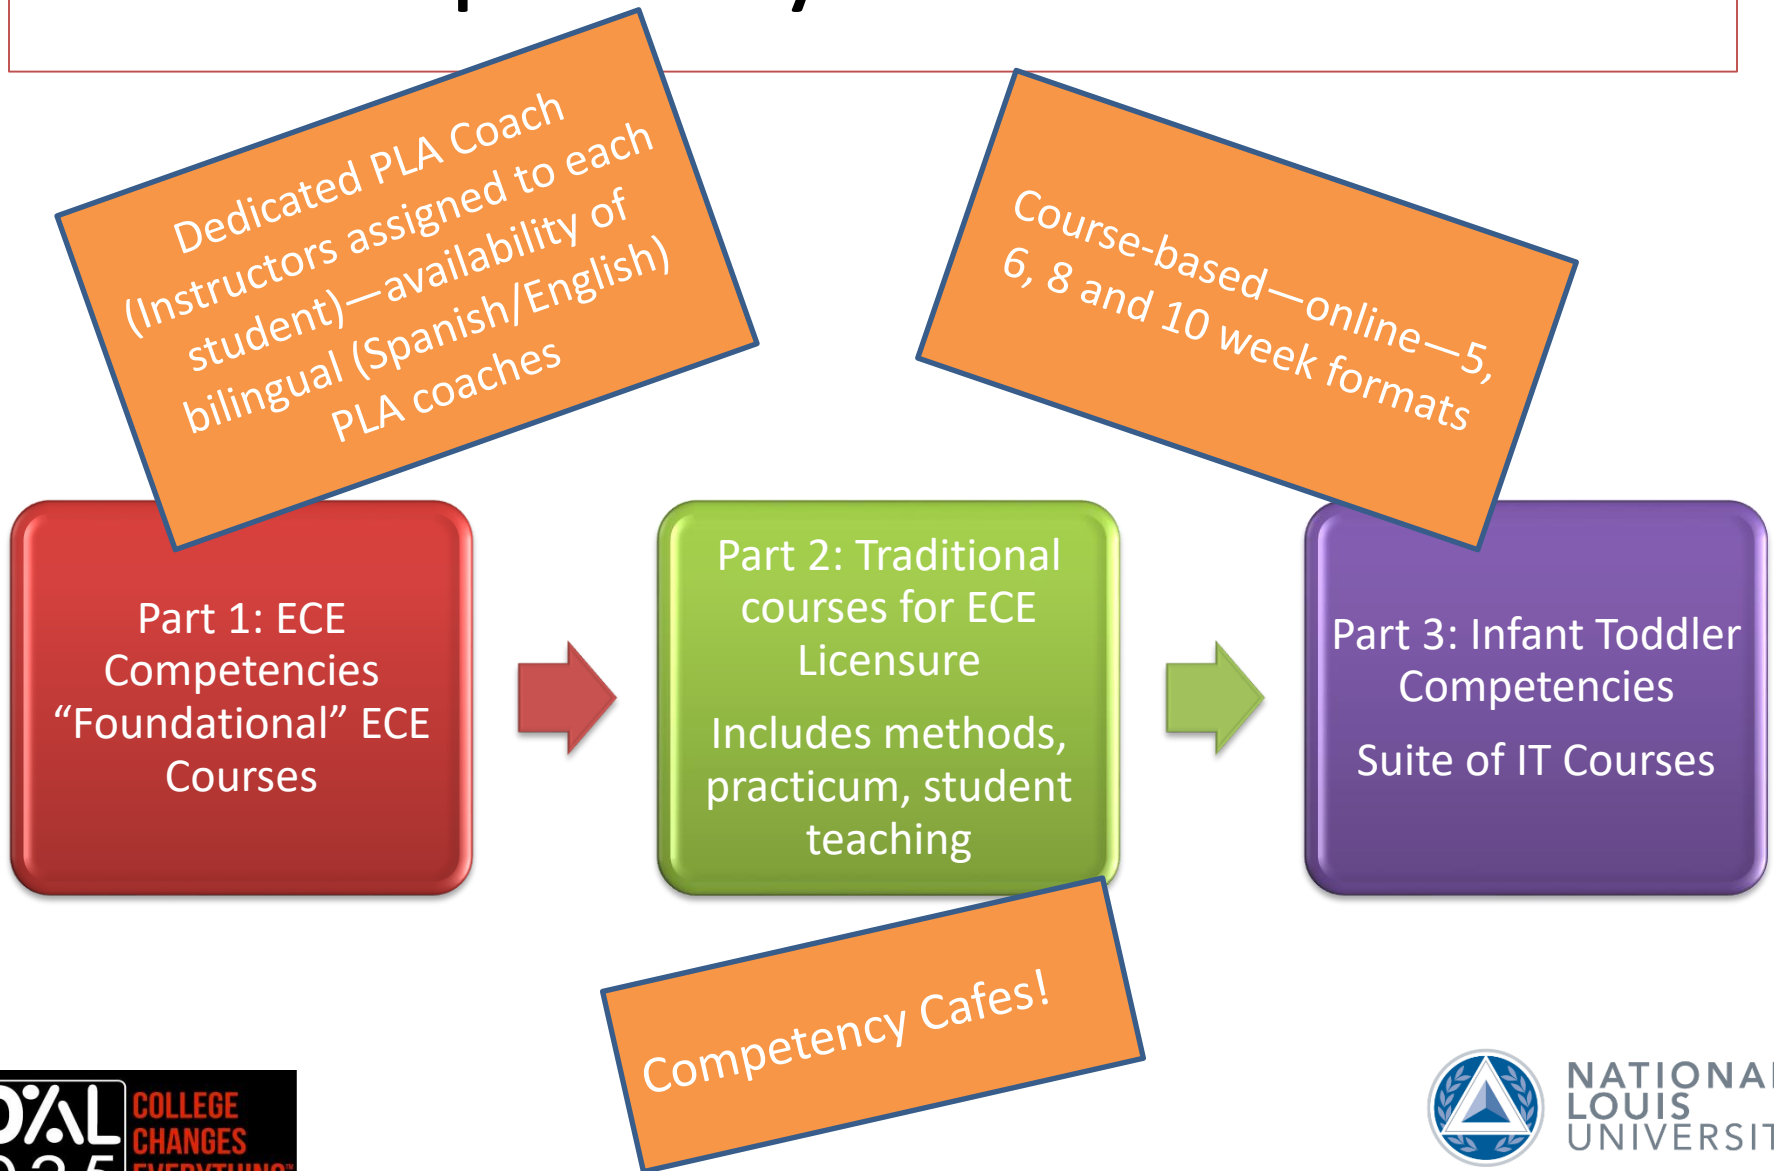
Dedicated PLA Coach (Instructors assigned to each student)—availability of bilingual (Spanish/English) PLA coaches

Course-based—online—5, 6, 8 and 10 week formats

Part 1: ECE Competencies "Foundational" ECE Courses

Part 2: Traditional courses for ECE Licensure

Includes methods, practicum, student teaching

Part 3: Infant Toddler Competencies

Suite of IT Courses

Competency Cafes!

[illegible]AL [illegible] COLLEGE CHANGES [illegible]

NATIONA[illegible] LOUIS UNIVERSIT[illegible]